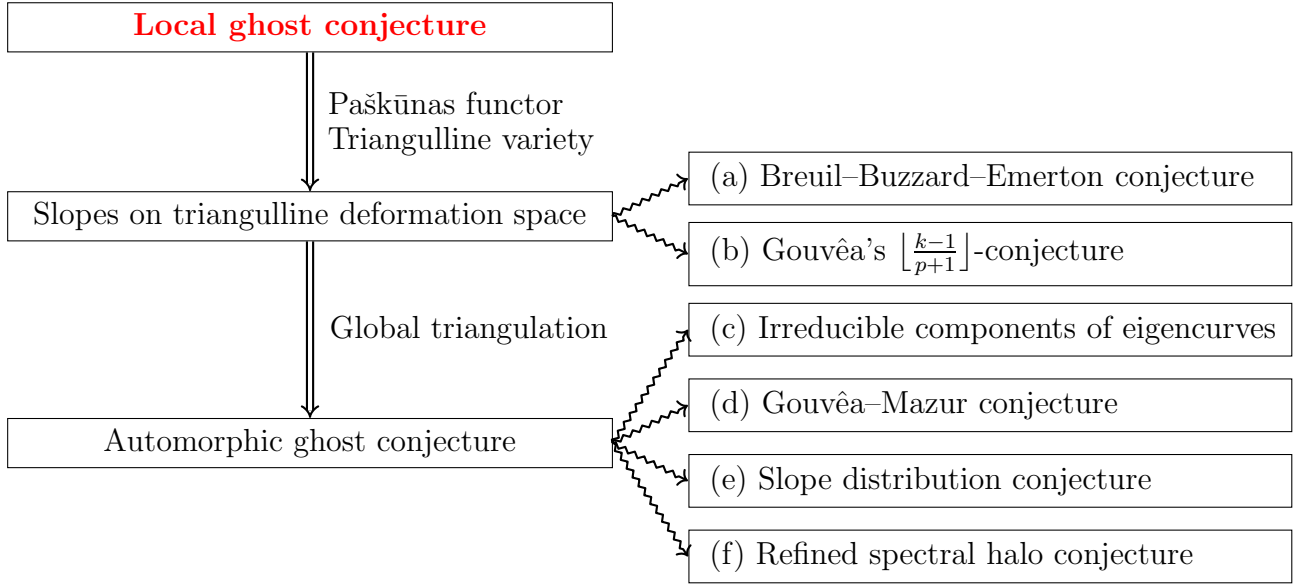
Local ghost conjecture

Paškūnas functor
Triangulline variety

Slopes on triangulline deformation space

(a) Breuil–Buzzard–Emerton conjecture

(b) Gouvêa's $\lfloor\frac{k-1}{p+1}\rfloor$-conjecture

Global triangulation

Automorphic ghost conjecture

(c) Irreducible components of eigencurves

(d) Gouvêa–Mazur conjecture

(e) Slope distribution conjecture

(f) Refined spectral halo conjecture